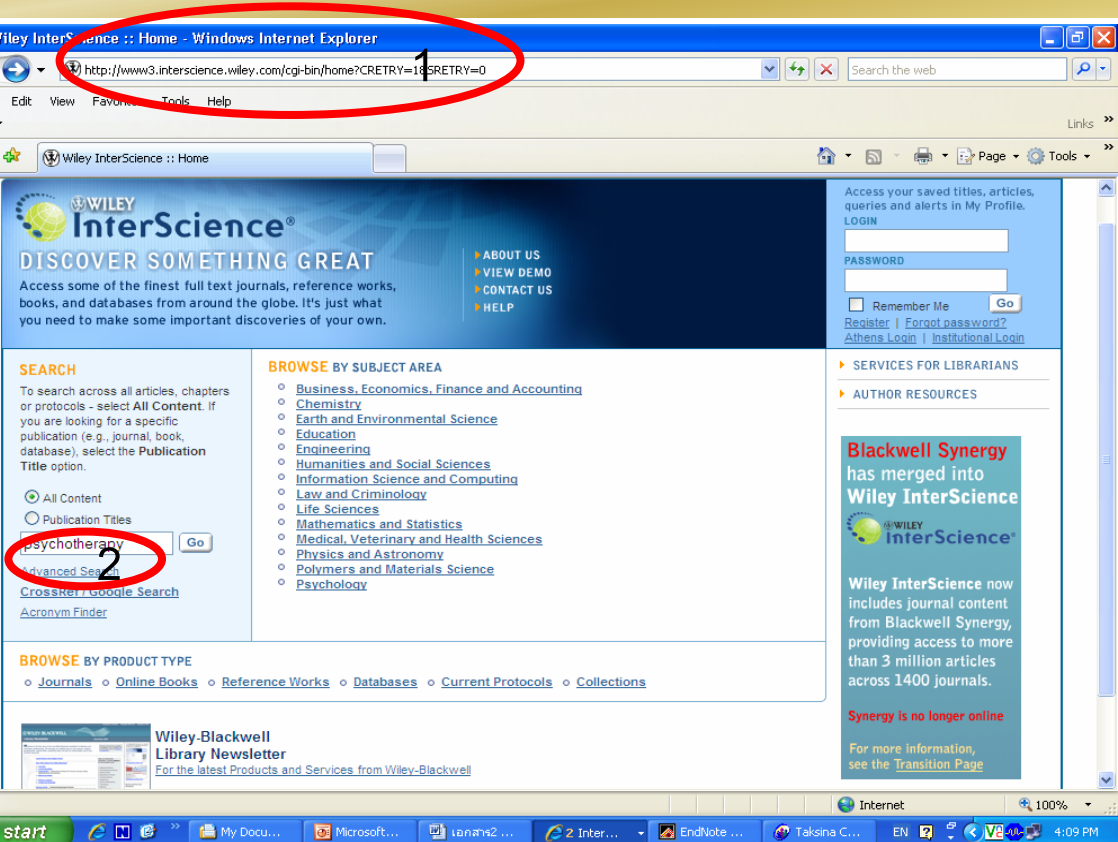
iley InterScience :: Home - Windows Internet Explorer

http://www3.interscience.wiley.com/cgi-bin/home?CRETRY=1&SRETRY=0 1

Search the web

Edit View Favorites Tools Help

Links

Wiley InterScience :: Home

Page Tools

WILEY InterScience®

DISCOVER SOMETHING GREAT

Access some of the finest full text journals, reference works, books, and databases from around the globe. It's just what you need to make some important discoveries of your own.

ABOUT US
VIEW DEMO
CONTACT US
HELP

Access your saved titles, articles, queries and alerts in My Profile.
LOGIN
PASSWORD
Remember Me Go
Register | Forgot password?
Athens Login | Institutional Login

SEARCH

To search across all articles, chapters or protocols - select All Content. If you are looking for a specific publication (e.g., journal, book, database), select the Publication Title option.

All Content
Publication Titles
psychotherapy Go
2
Advanced Search
CrossRef / Google Search
Acronym Finder

BROWSE BY SUBJECT AREA

Business, Economics, Finance and Accounting
Chemistry
Earth and Environmental Science
Education
Engineering
Humanities and Social Sciences
Information Science and Computing
Law and Criminology
Life Sciences
Mathematics and Statistics
Medical, Veterinary and Health Sciences
Physics and Astronomy
Polymers and Materials Science
Psychology

SERVICES FOR LIBRARIANS
AUTHOR RESOURCES

Blackwell Synergy has merged into Wiley InterScience

WILEY InterScience®

Wiley InterScience now includes journal content from Blackwell Synergy, providing access to more than 3 million articles across 1400 journals.

Synergy is no longer online

For more information, see the Transition Page

BROWSE BY PRODUCT TYPE

Journals Online Books Reference Works Databases Current Protocols Collections

Wiley-Blackwell Library Newsletter
For the latest Products and Services from Wiley-Blackwell

Internet 100%

start My Docu... Microsoft... เอกสาร2 ... 2 Inter... EndNote ... Taksina C... EN 4:09 PM